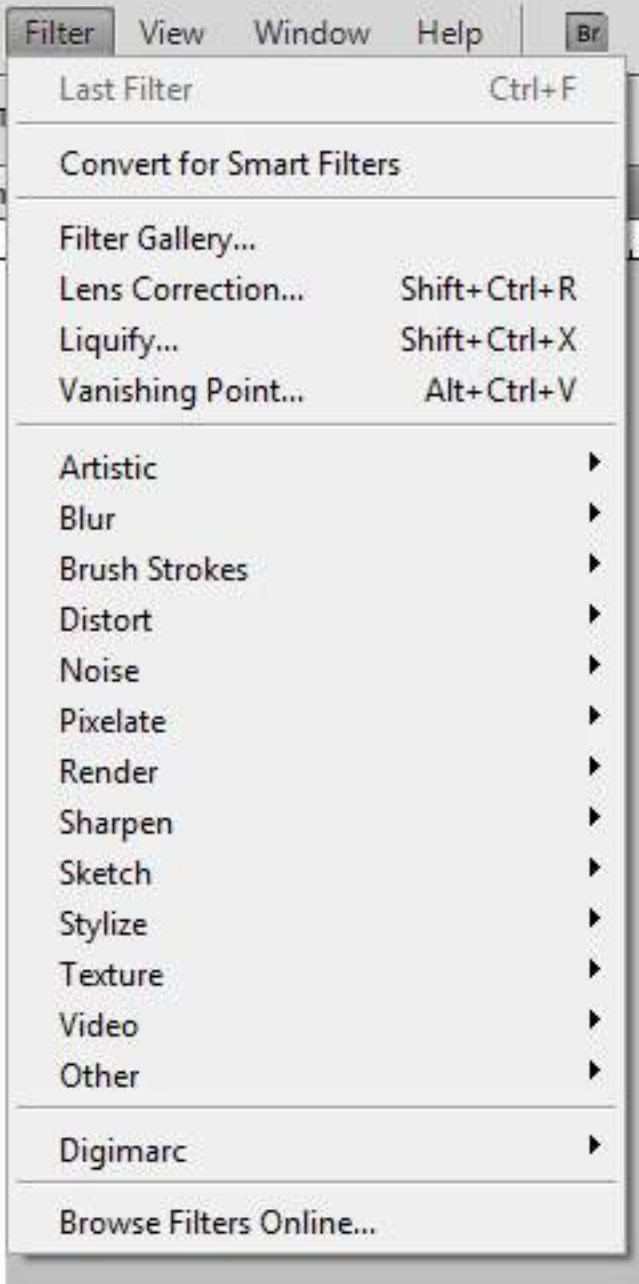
Filter View Window Help Br

Last Filter Ctrl+F

Convert for Smart Filters

Filter Gallery...
Lens Correction... Shift+Ctrl+R
Liquify... Shift+Ctrl+X
Vanishing Point... Alt+Ctrl+V

Artistic
Blur
Brush Strokes
Distort
Noise
Pixelate
Render
Sharpen
Sketch
Stylize
Texture
Video
Other

Digimarc

Browse Filters Online...